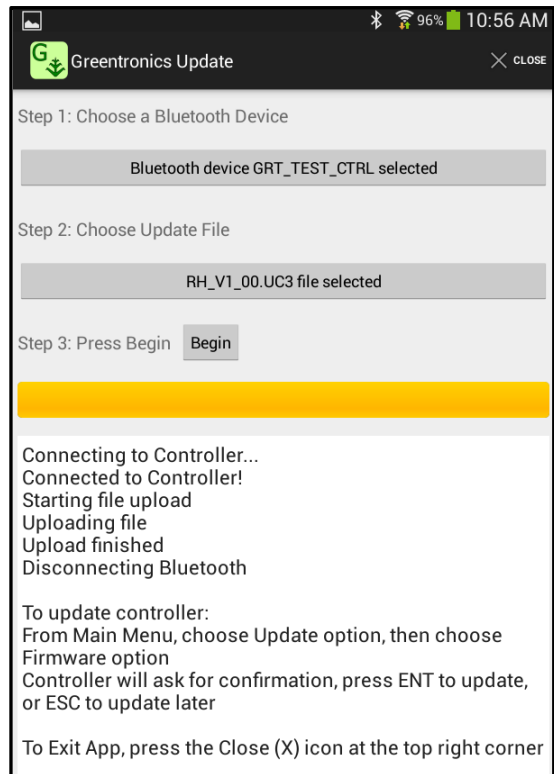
96% 10:56 AM

G Greentronics Update

CLOSE

Step 1: Choose a Bluetooth Device

Bluetooth device GRT_TEST_CTRL selected

Step 2: Choose Update File

RH_V1_00.UC3 file selected

Step 3: Press Begin Begin

Connecting to Controller...
Connected to Controller!
Starting file upload
Uploading file
Upload finished
Disconnecting Bluetooth

To update controller:
From Main Menu, choose Update option, then choose Firmware option
Controller will ask for confirmation, press ENT to update, or ESC to update later

To Exit App, press the Close (X) icon at the top right corner